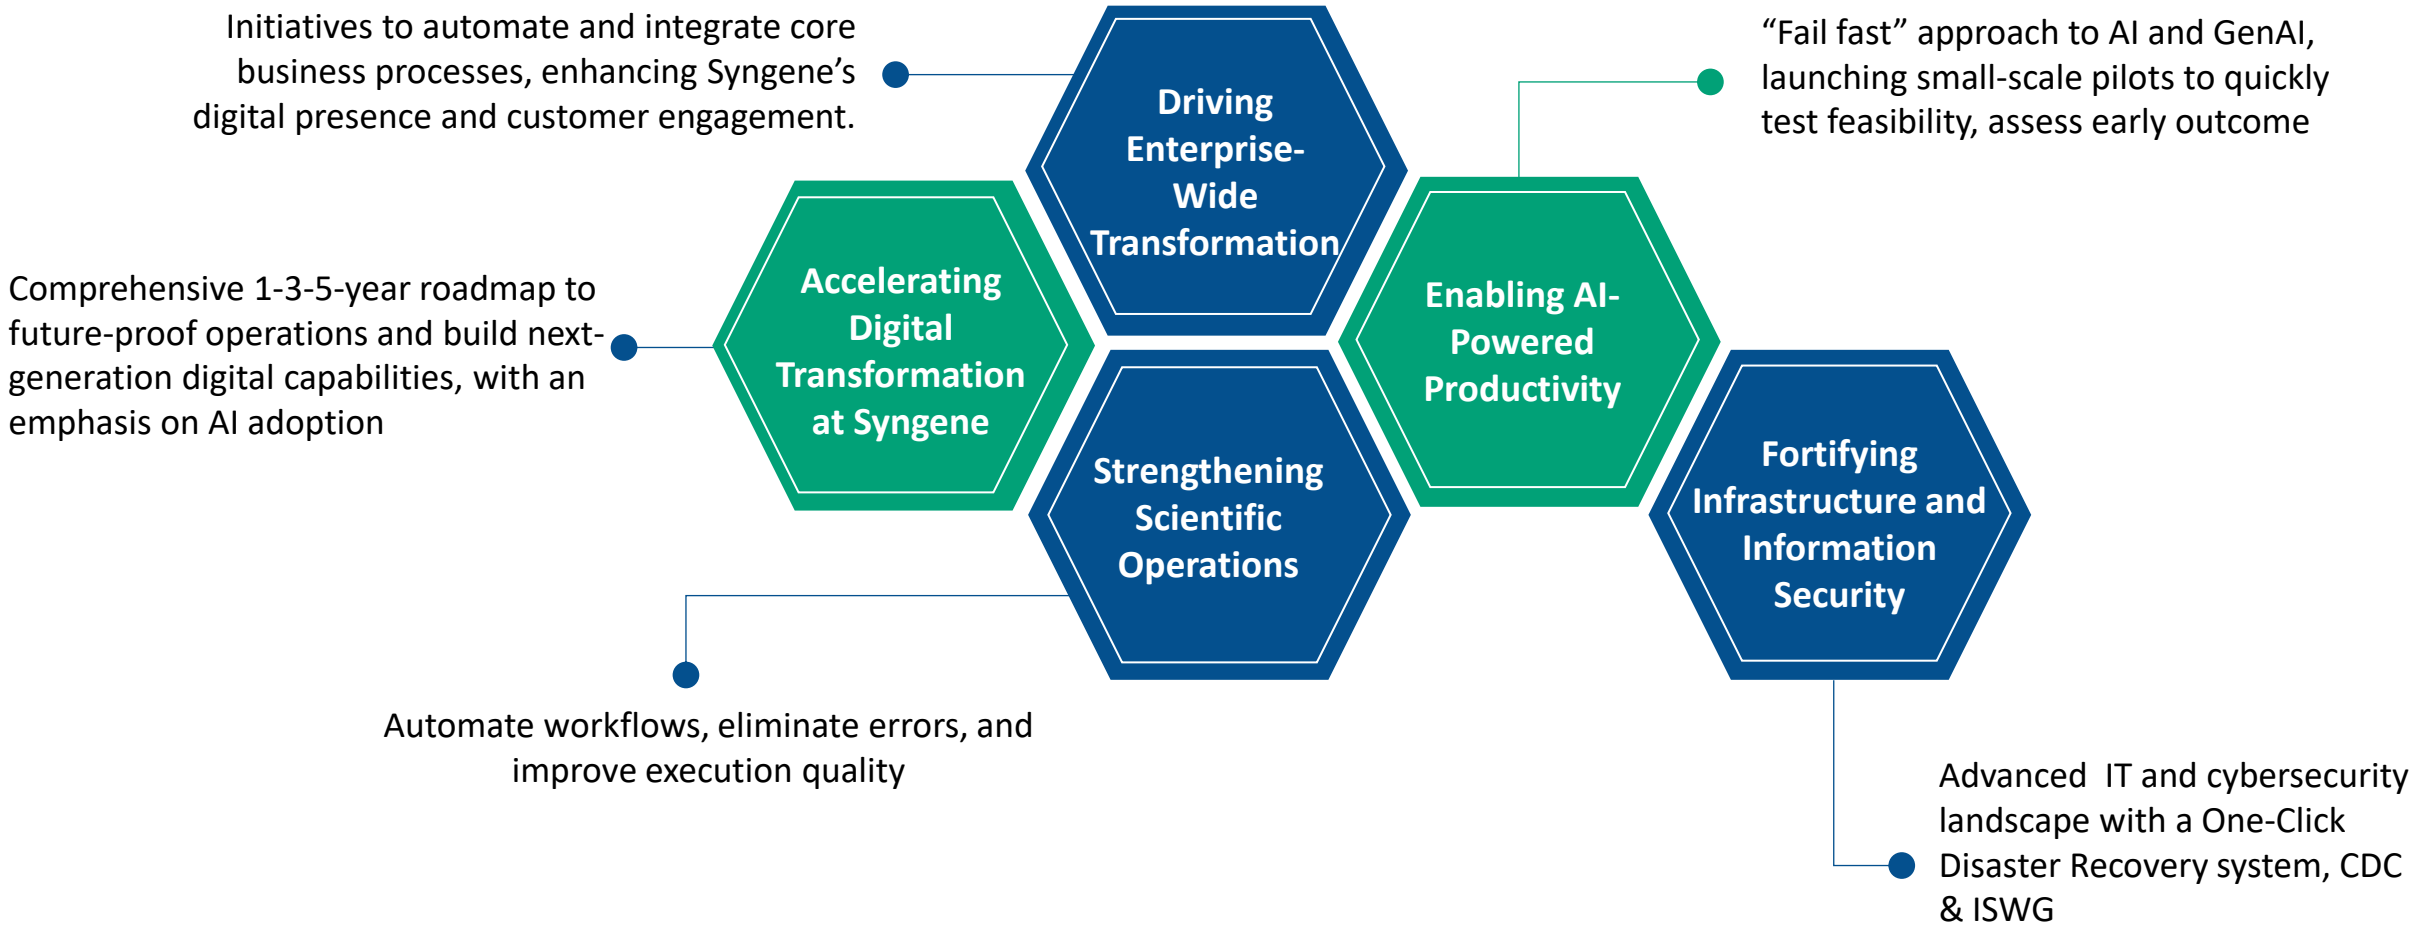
Initiatives to automate and integrate core business processes, enhancing Syngene's digital presence and customer engagement.

Driving Enterprise-Wide Transformation

"Fail fast" approach to AI and GenAI, launching small-scale pilots to quickly test feasibility, assess early outcome

Comprehensive 1-3-5-year roadmap to future-proof operations and build next-generation digital capabilities, with an emphasis on AI adoption

Accelerating Digital Transformation at Syngene

Enabling AI-Powered Productivity

Strengthening Scientific Operations

Fortifying Infrastructure and Information Security

Automate workflows, eliminate errors, and improve execution quality

Advanced IT and cybersecurity landscape with a One-Click Disaster Recovery system, CDC & ISWG